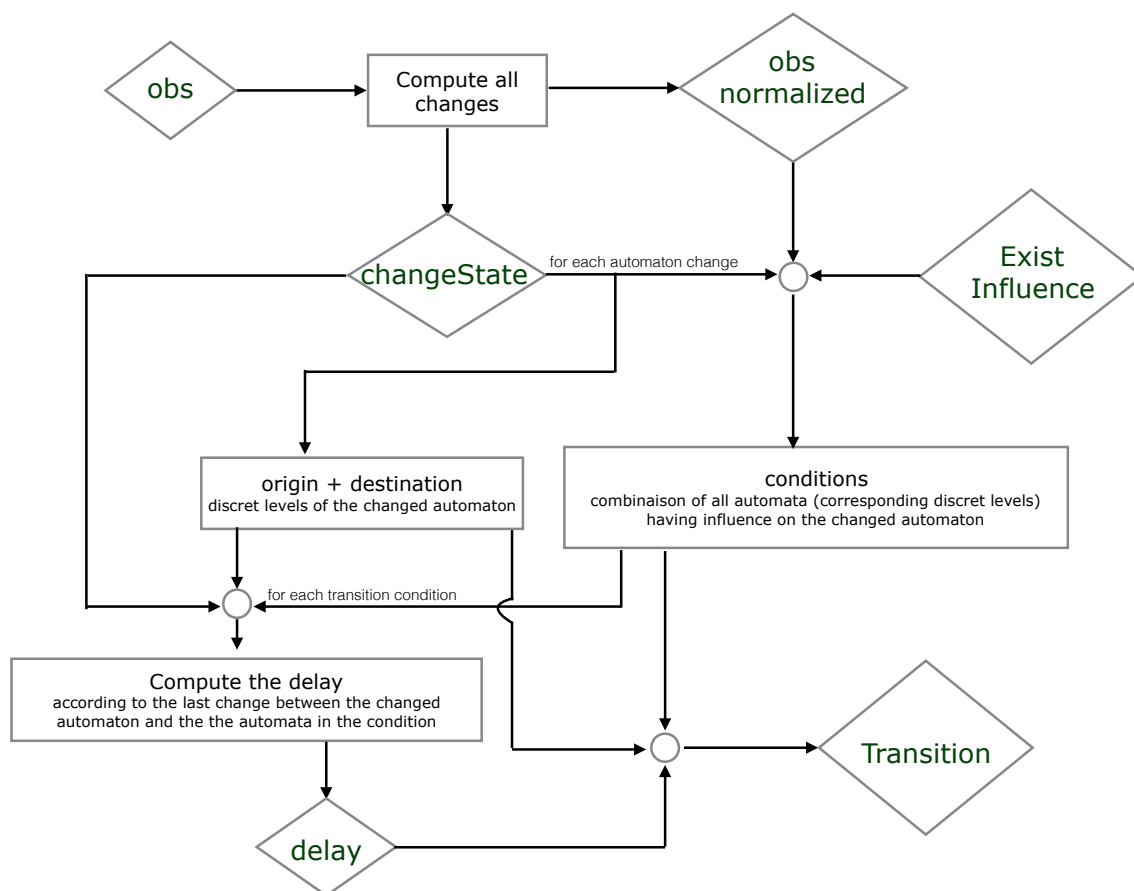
obs

Compute all changes

obs normalized

changeState

for each automaton change

Exist Influence

origin + destination
discret levels of the changed automaton

conditions
combinaison of all automata (corresponding discret levels) having influence on the changed automaton

for each transition condition

Compute the delay
according to the last change between the changed automaton and the the automata in the condition

Transition

delay